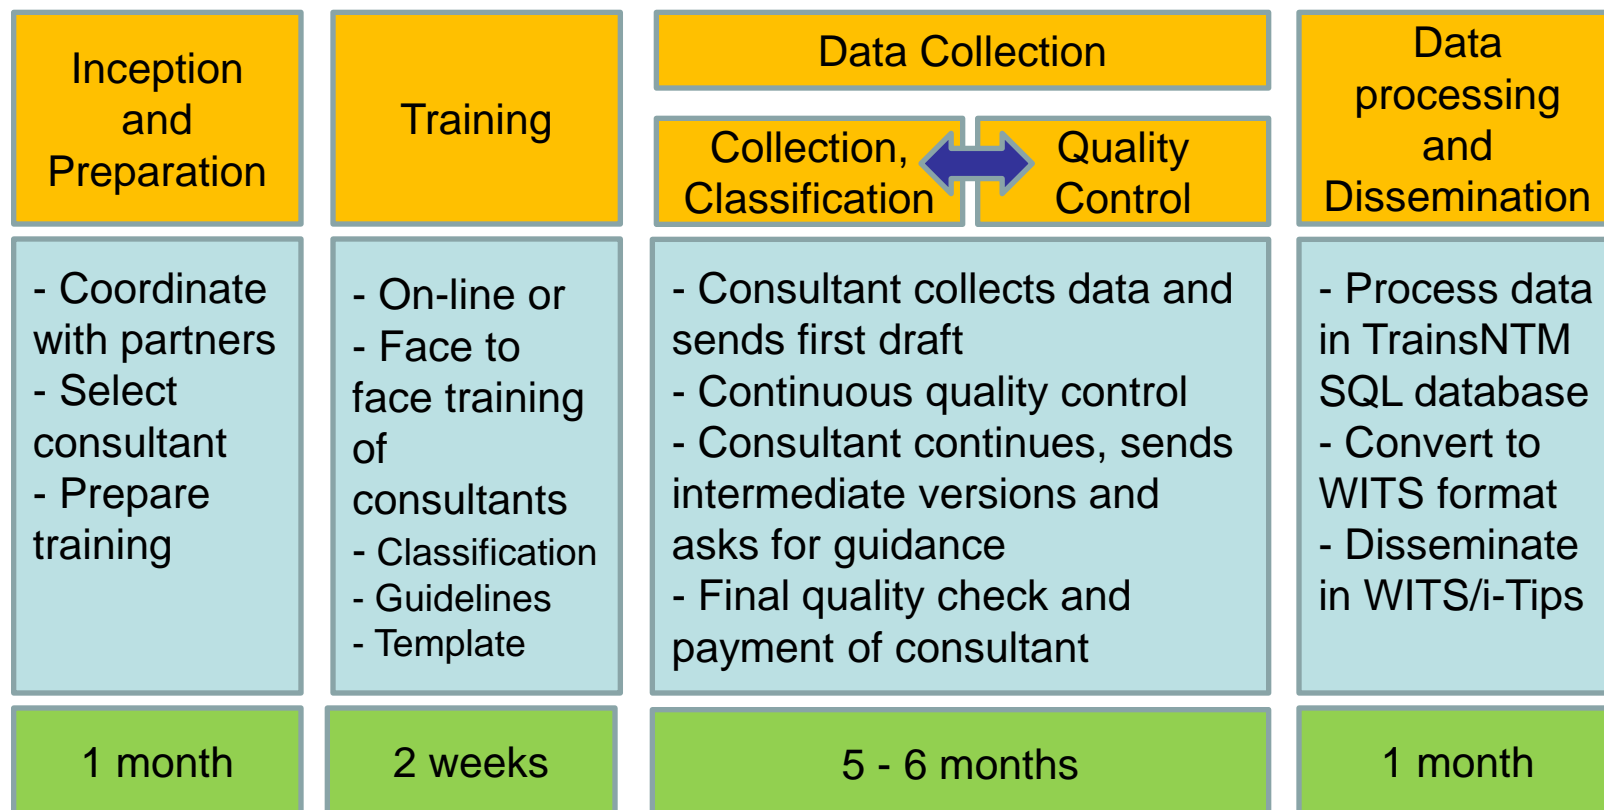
Inception and Preparation

Training

Data Collection

Collection, Classification

Quality Control

Data processing and Dissemination

- Coordinate with partners
- Select consultant
- Prepare training

- On-line or
- Face to face training of consultants
- Classification
- Guidelines
- Template

- Consultant collects data and sends first draft
- Continuous quality control
- Consultant continues, sends intermediate versions and asks for guidance
- Final quality check and payment of consultant

- Process data in TrainsNTM SQL database
- Convert to WITS format
- Disseminate in WITS/i-Tips

1 month

2 weeks

5 - 6 months

1 month